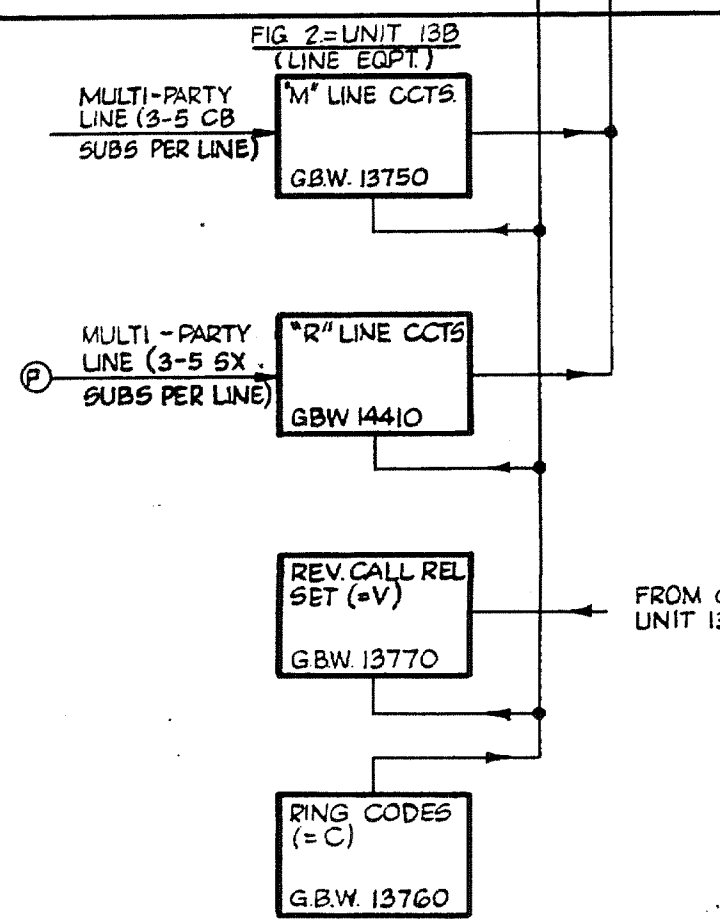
FIG 2=UNIT 13B
(LINE EQPT.)

MULTI-PARTY LINE (3-5 CB SUBS PER LINE)

"M" LINE CCTS.

G.B.W. 13750

MULTI-PARTY LINE (3-5 SX SUBS PER LINE)

P

"R" LINE CCTS

GBW 14410

REV. CALL REL SET (=V)

G.B.W. 13770

FROM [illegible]
UNIT 1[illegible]

RING CODES (=C)

G.B.W. 13760